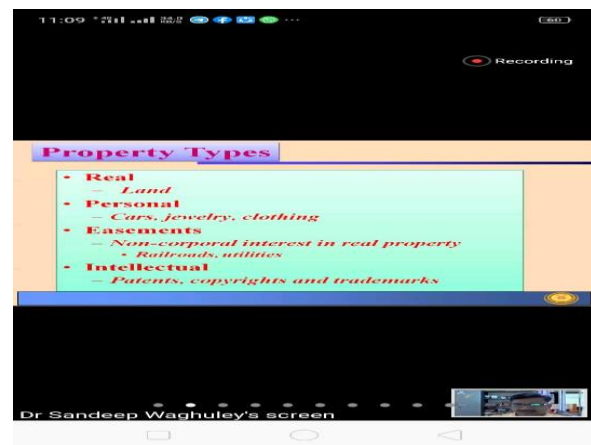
11:09 60

Recording

Property Types

• Real
– Land
• Personal
– Cars, jewelry, clothing
• Easements
– Non-corporal interest in real property
• Railroads, utilities
• Intellectual
– Patents, copyrights and trademarks

Dr Sandeep Waghuley's screen